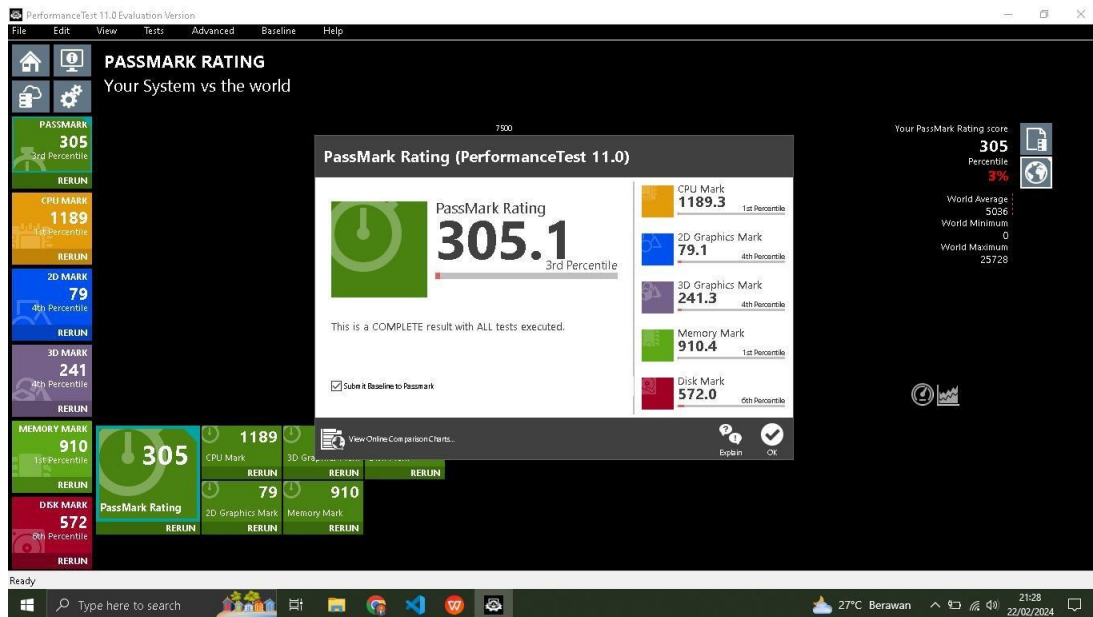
PerformanceTest 11.0 Evaluation Version

File Edit View Tests Advanced Baseline Help

PASSMARK RATING
Your System vs the world

PASSMARK
305
3rd Percentile
RERUN

CPU MARK
1189
1st Percentile
RERUN

2D MARK
79
4th Percentile
RERUN

3D MARK
241
4th Percentile
RERUN

MEMORY MARK
910
1st Percentile
RERUN

DISK MARK
572
6th Percentile
RERUN

305
PassMark Rating
RERUN

1189
CPU Mark
RERUN

3D Gra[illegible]
RERUN

RERUN

79
2D Graphics Mark
RERUN

910
Memory Mark
RERUN

7500

Your PassMark Rating score
305
Percentile
3%
World Average
5036
World Minimum
0
World Maximum
25728

PassMark Rating (PerformanceTest 11.0)

PassMark Rating
305.1
3rd Percentile

This is a COMPLETE result with ALL tests executed.

Submit Baseline to Passmark

CPU Mark
1189.3
1st Percentile

2D Graphics Mark
79.1
4th Percentile

3D Graphics Mark
241.3
4th Percentile

Memory Mark
910.4
1st Percentile

Disk Mark
572.0
6th Percentile

View Online Comparison Charts...

Explain

OK

Ready

Type here to search

27°C Berawan

21:28
22/02/2024